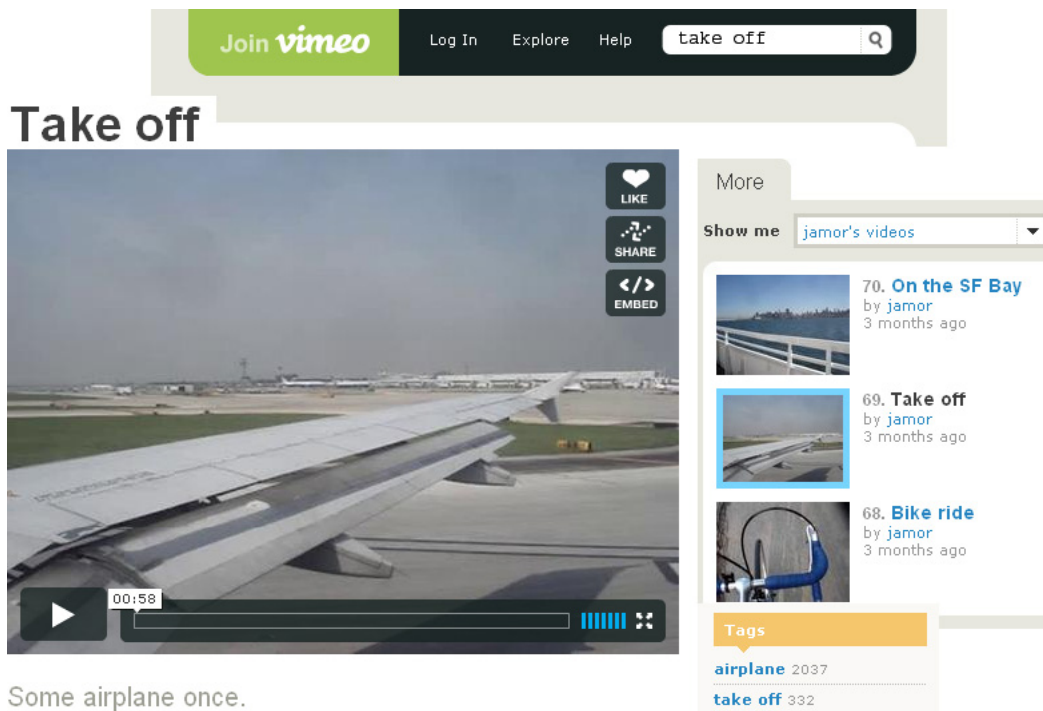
Join vimeo

Log In Explore Help take off

Take off

LIKE

SHARE

EMBED

00:58

Some airplane once.

More

Show me jamor's videos

70. On the SF Bay
by jamor
3 months ago

69. Take off
by jamor
3 months ago

68. Bike ride
by jamor
3 months ago

Tags

airplane 2037

take off 332